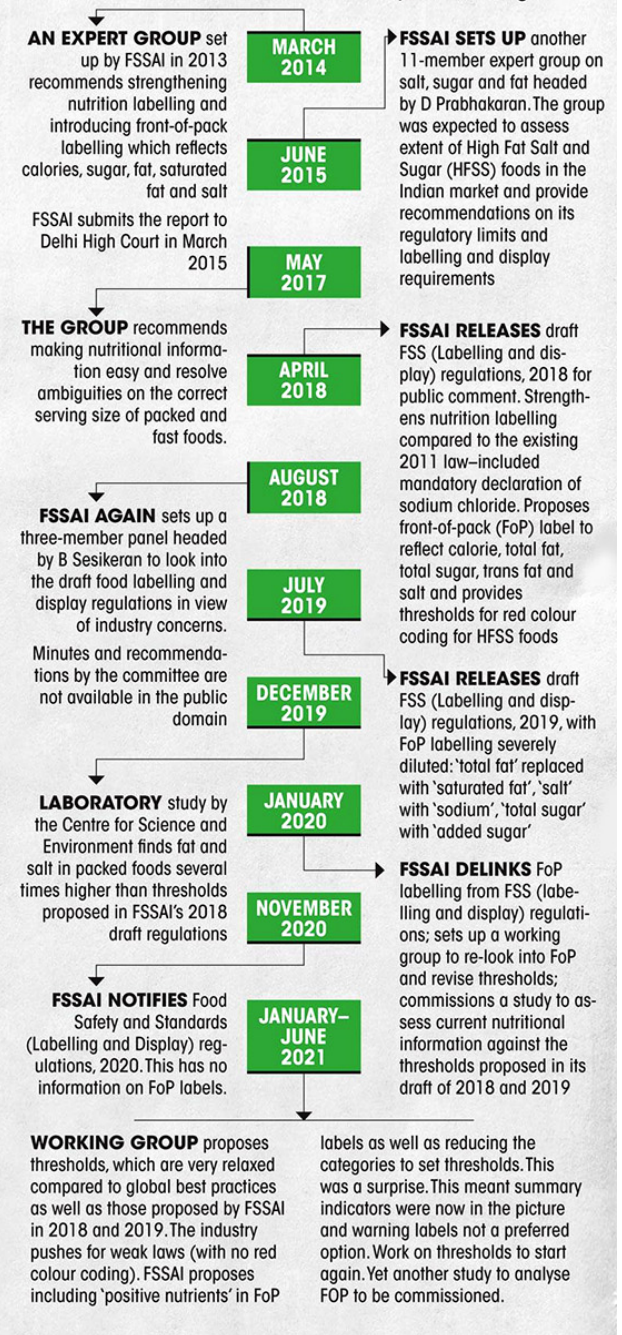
AN EXPERT GROUP set up by FSSAI in 2013 recommends strengthening nutrition labelling and introducing front-of-pack labelling which reflects calories, sugar, fat, saturated fat and salt

FSSAI submits the report to Delhi High Court in March 2015

MARCH 2014

FSSAI SETS UP another 11-member expert group on salt, sugar and fat headed by D Prabhakaran. The group was expected to assess extent of High Fat Salt and Sugar (HFSS) foods in the Indian market and provide recommendations on its regulatory limits and labelling and display requirements

JUNE 2015

MAY 2017

THE GROUP recommends making nutritional information easy and resolve ambiguities on the correct serving size of packed and fast foods.

APRIL 2018

FSSAI RELEASES draft FSS (Labelling and display) regulations, 2018 for public comment. Strengthens nutrition labelling compared to the existing 2011 law–included mandatory declaration of sodium chloride. Proposes front-of-pack (FoP) label to reflect calorie, total fat, total sugar, trans fat and salt and provides thresholds for red colour coding for HFSS foods

AUGUST 2018

FSSAI AGAIN sets up a three-member panel headed by B Sesikeran to look into the draft food labelling and display regulations in view of industry concerns.

Minutes and recommendations by the committee are not available in the public domain

JULY 2019

FSSAI RELEASES draft FSS (Labelling and display) regulations, 2019, with FoP labelling severely diluted: 'total fat' replaced with 'saturated fat', 'salt' with 'sodium', 'total sugar' with 'added sugar'

DECEMBER 2019

LABORATORY study by the Centre for Science and Environment finds fat and salt in packed foods several times higher than thresholds proposed in FSSAI's 2018 draft regulations

JANUARY 2020

FSSAI DELINKS FoP labelling from FSS (labelling and display) regulations; sets up a working group to re-look into FoP and revise thresholds; commissions a study to assess current nutritional information against the thresholds proposed in its draft of 2018 and 2019

NOVEMBER 2020

FSSAI NOTIFIES Food Safety and Standards (Labelling and Display) regulations, 2020. This has no information on FoP labels.

JANUARY–JUNE 2021

WORKING GROUP proposes thresholds, which are very relaxed compared to global best practices as well as those proposed by FSSAI in 2018 and 2019. The industry pushes for weak laws (with no red colour coding). FSSAI proposes including 'positive nutrients' in FoP labels as well as reducing the categories to set thresholds. This was a surprise. This meant summary indicators were now in the picture and warning labels not a preferred option. Work on thresholds to start again. Yet another study to analyse FOP to be commissioned.